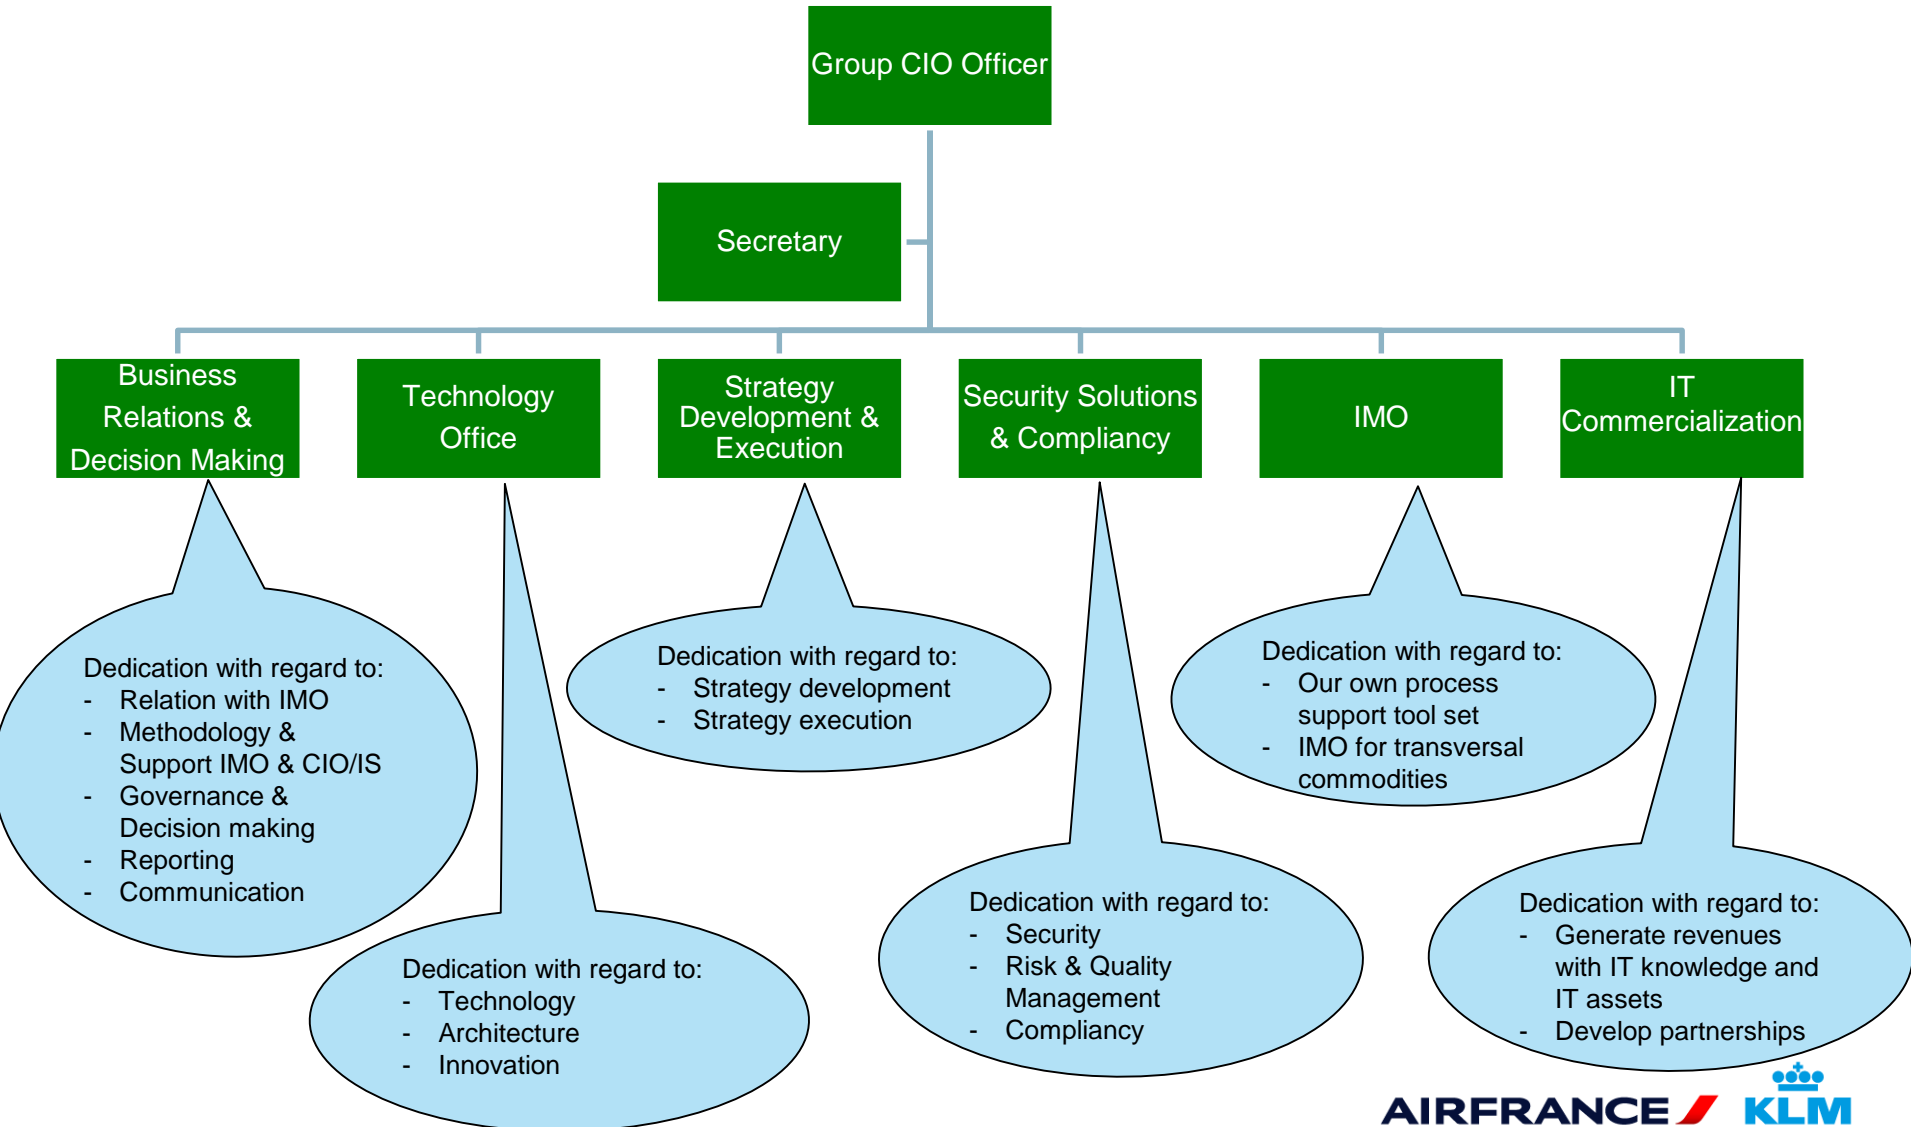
Group CIO Officer

Secretary

Business Relations & Decision Making

Technology Office

Strategy Development & Execution

Security Solutions & Compliancy

IMO

IT Commercialization

Dedication with regard to:
- Relation with IMO
- Methodology & Support IMO & CIO/IS
- Governance & Decision making
- Reporting
- Communication

Dedication with regard to:
- Technology
- Architecture
- Innovation

Dedication with regard to:
- Strategy development
- Strategy execution

Dedication with regard to:
- Security
- Risk & Quality Management
- Compliancy

Dedication with regard to:
- Our own process support tool set
- IMO for transversal commodities

Dedication with regard to:
- Generate revenues with IT knowledge and IT assets
- Develop partnerships

AIRFRANCE KLM